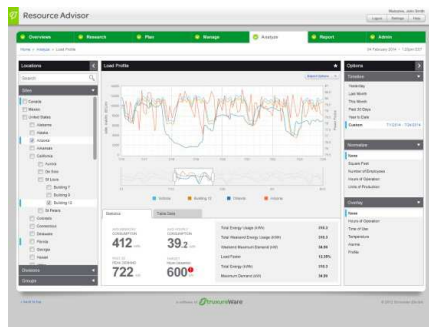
Resource Advisor

Overview · Research · Plan · Manage · Analyze · Report · Admin

Home > Analyze > Load Profile

Locations

Search

Sites

Canada
Mexico
United States
Alabama
Alaska
Arizona
Arkansas
California
Sunnyvale
San Jose
St Louis
Building 7
Building 8
Building 12
St Pierre
Colorado
Connecticut
Delaware
Florida
Georgia
Hawaii

Divisions

Groups

Load Profile

Statistics · Tabular Data

412
39.2
722
600

Total Energy Usage (kWh)
Total Weekend Energy Usage (kWh)
Weekend Maximum Demand (kW)
Load Factor
Total Energy (kWh)
Maximum Demand (kW)

Options

Timeline

Yesterday
Last Month
This Month
Past 30 Days
Year to Date
Custom

Normalize

None
Square Foot
Number of Employees
Hours of Operation
Units of Production

Overlay

None
Hours of Operation
Time of Use
Temperature
Alarms
Profile

EcoStruxure Ware